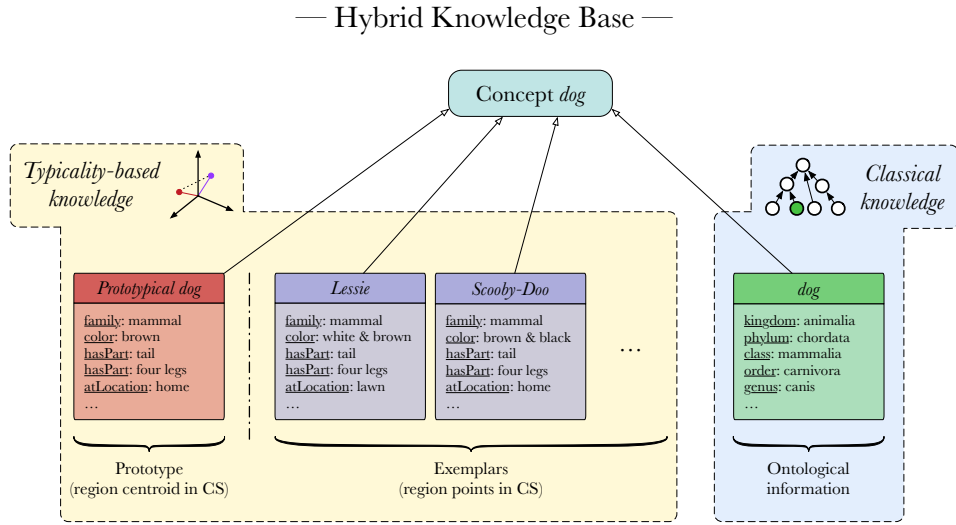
— Hybrid Knowledge Base —

Concept *dog*

*Typicality-based knowledge*

*Classical knowledge*

*Prototypical dog*
family: mammal
color: brown
hasPart: tail
hasPart: four legs
atLocation: home
...

*Lessie*
family: mammal
color: white & brown
hasPart: tail
hasPart: four legs
atLocation: lawn
...

*Scooby-Doo*
family: mammal
color: brown & black
hasPart: tail
hasPart: four legs
atLocation: home
...

...

*dog*
kingdom: animalia
phylum: chordata
class: mammalia
order: carnivora
genus: canis
...

Prototype
(region centroid in CS)

Exemplars
(region points in CS)

Ontological information